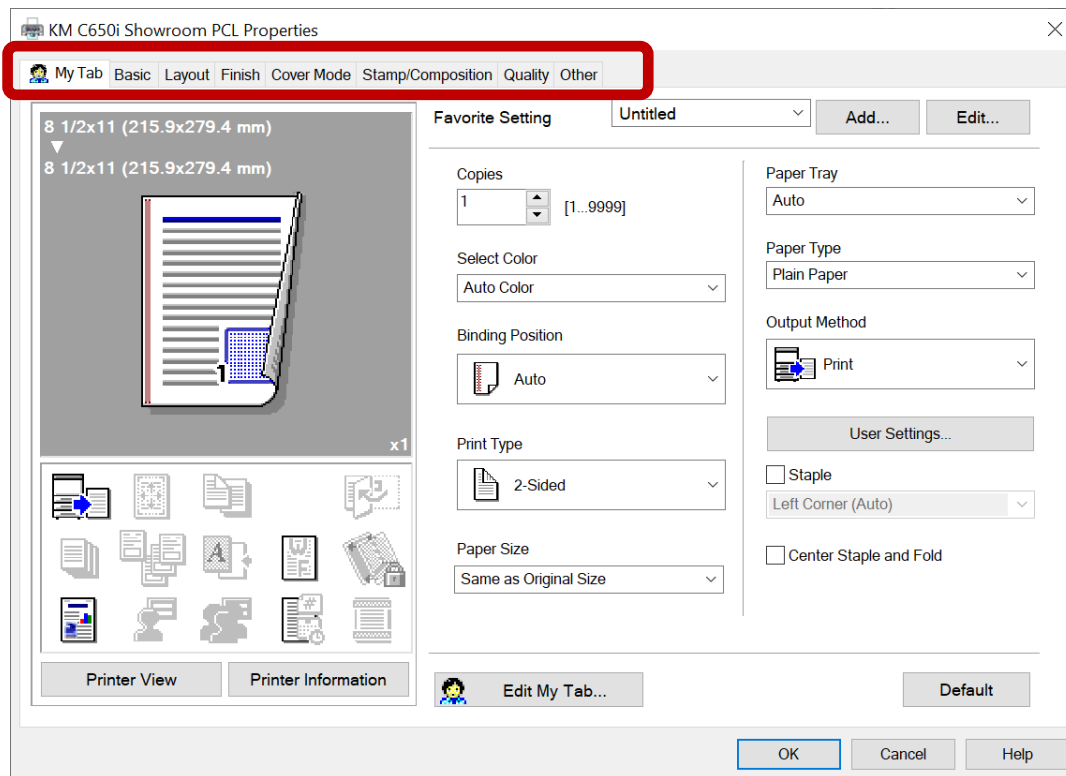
KM C650i Showroom PCL Properties

My Tab Basic Layout Finish Cover Mode Stamp/Composition Quality Other

8 1/2x11 (215.9x279.4 mm)
▼
8 1/2x11 (215.9x279.4 mm)

1

x1

Printer View Printer Information

Favorite Setting Untitled Add... Edit...

Copies
1 [1...9999]

Select Color
Auto Color

Binding Position
Auto

Print Type
2-Sided

Paper Size
Same as Original Size

Paper Tray
Auto

Paper Type
Plain Paper

Output Method
Print

User Settings...

Staple
Left Corner (Auto)

Center Staple and Fold

Edit My Tab...

Default

OK Cancel Help